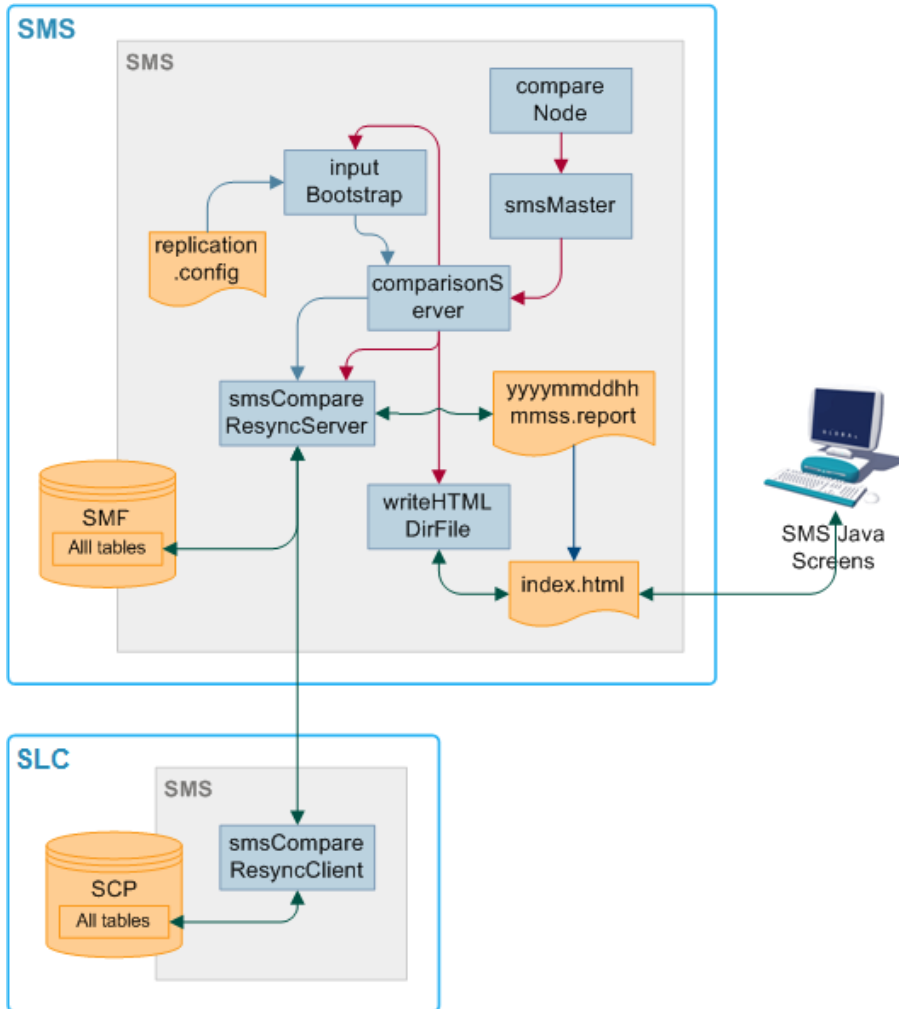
SMS

SMS

compare Node

input Bootstrap

smsMaster

replication .config

comparisonS erver

smsCompare ResyncServer

yyyymmddhh mmss.report

SMF

Alll tables

writeHTML DirFile

index.html

SMS Java Screens

SLC

SMS

SCP

All tables

smsCompare ResyncClient